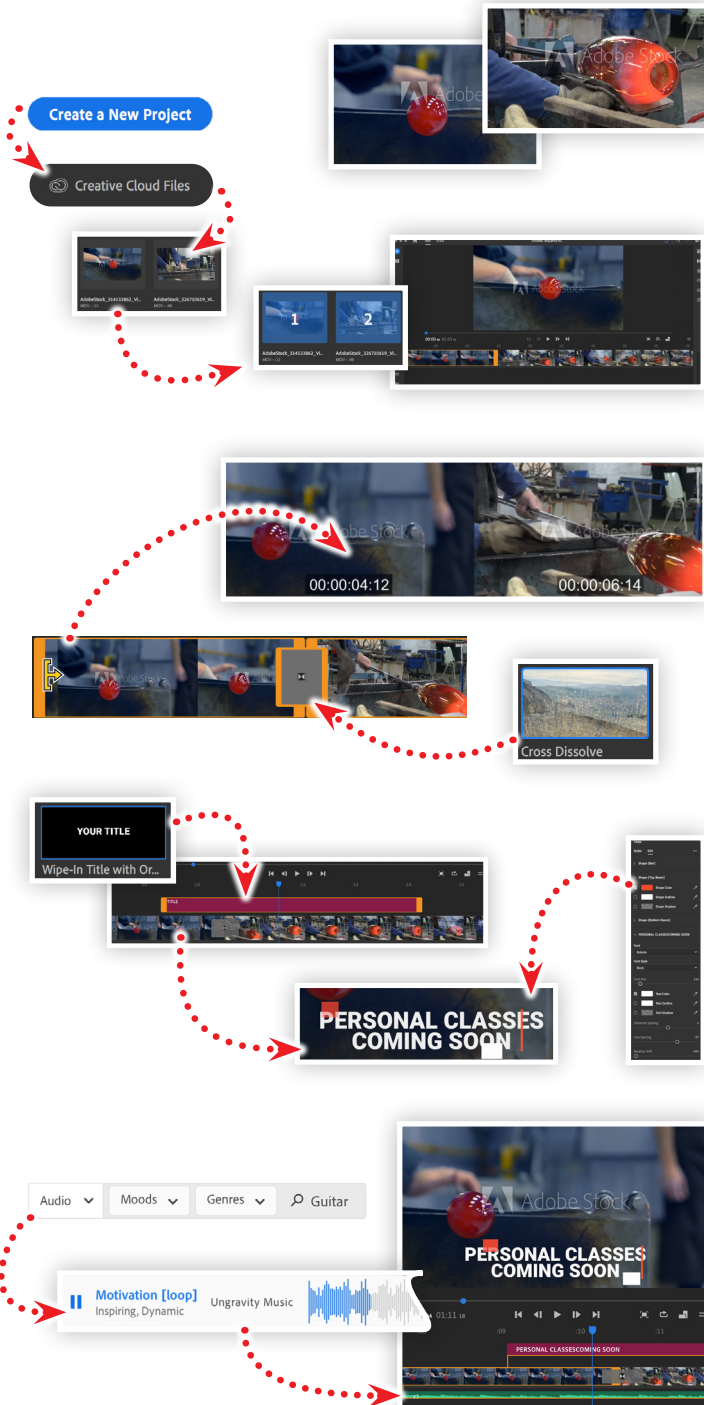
Adobe Stock

Create a New Project

Creative Cloud Files

AdobeStock_314113862_Vi...
MOV • 10

AdobeStock_326703659_Vi...
MOV • 46

1

2

AdobeStock_314113862_Vi...

AdobeStock_326703659_Vi...

Adobe Stock

00:00:04:12

00:00:06:14

Adobe Stock

Cross Dissolve

YOUR TITLE

Wipe-In Title with Or...

TITLE

PERSONAL CLASSES COMING SOON

Audio

Moods

Genres

Guitar

Motivation [loop]
Inspiring, Dynamic

Ungravity Music

Adobe Stock

PERSONAL CLASSES COMING SOON

01:11

:09

:10

:11

PERSONAL CLASSESCOMING SOON